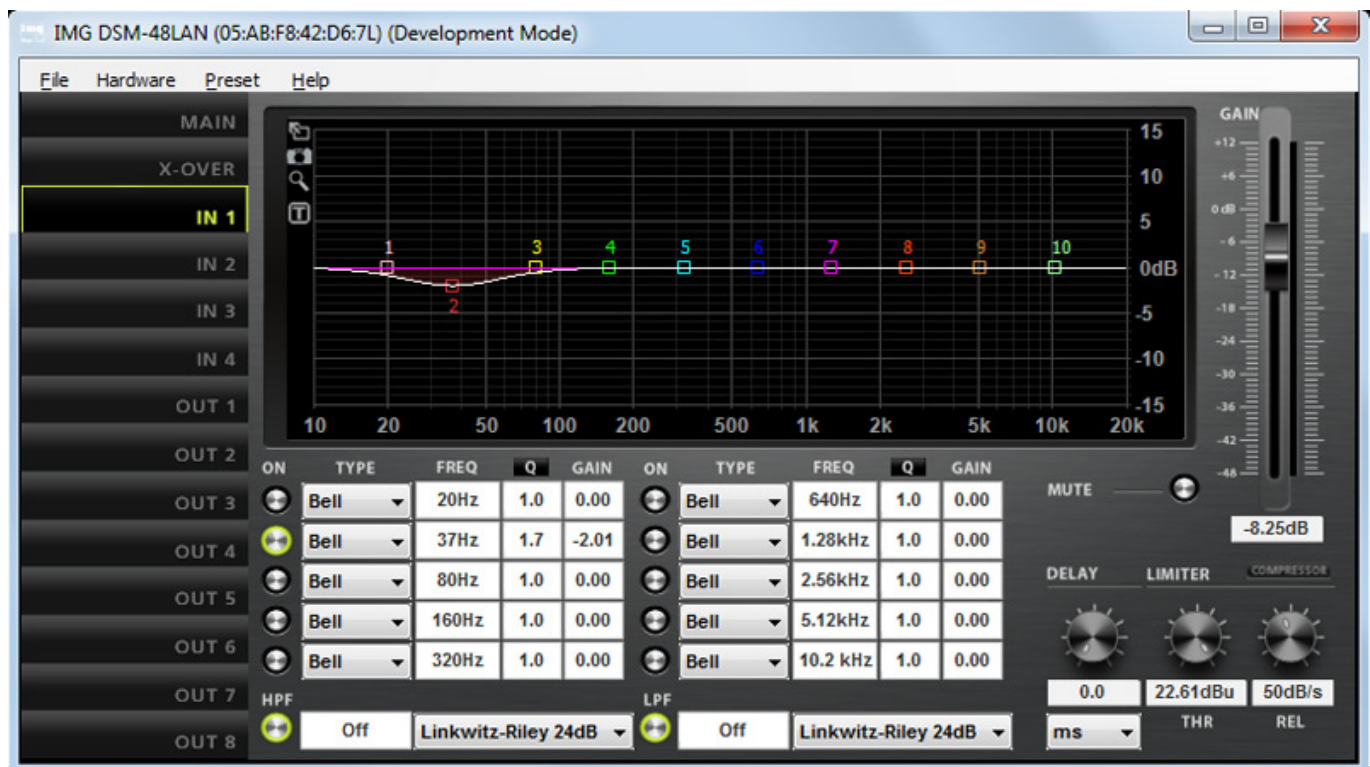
IMG DSM-48LAN (05:AB:F8:42:D6:7L) (Development Mode)

File Hardware Preset Help

MAIN
X-OVER
IN 1
IN 2
IN 3
IN 4
OUT 1
OUT 2
OUT 3
OUT 4
OUT 5
OUT 6
OUT 7
OUT 8

15
10
5
0dB
-5
-10
-15

1 2 3 4 5 6 7 8 9 10

10 20 50 100 200 500 1k 2k 5k 10k 20k

GAIN
+12
+6
0 dB
-6
-12
-18
-24
-30
-36
-42
-48

| ON | TYPE | FREQ | Q | GAIN | ON | TYPE | FREQ | Q | GAIN |
|---|---|---|---|---|---|---|---|---|---|
| | Bell | 20Hz | 1.0 | 0.00 | | Bell | 640Hz | 1.0 | 0.00 |
| | Bell | 37Hz | 1.7 | -2.01 | | Bell | 1.28kHz | 1.0 | 0.00 |
| | Bell | 80Hz | 1.0 | 0.00 | | Bell | 2.56kHz | 1.0 | 0.00 |
| | Bell | 160Hz | 1.0 | 0.00 | | Bell | 5.12kHz | 1.0 | 0.00 |
| | Bell | 320Hz | 1.0 | 0.00 | | Bell | 10.2 kHz | 1.0 | 0.00 |

HPF
Off
Linkwitz-Riley 24dB
LPF
Off
Linkwitz-Riley 24dB

MUTE
-8.25dB
DELAY
LIMITER
COMPRESSOR
0.0
ms
22.61dBu
THR
50dB/s
REL